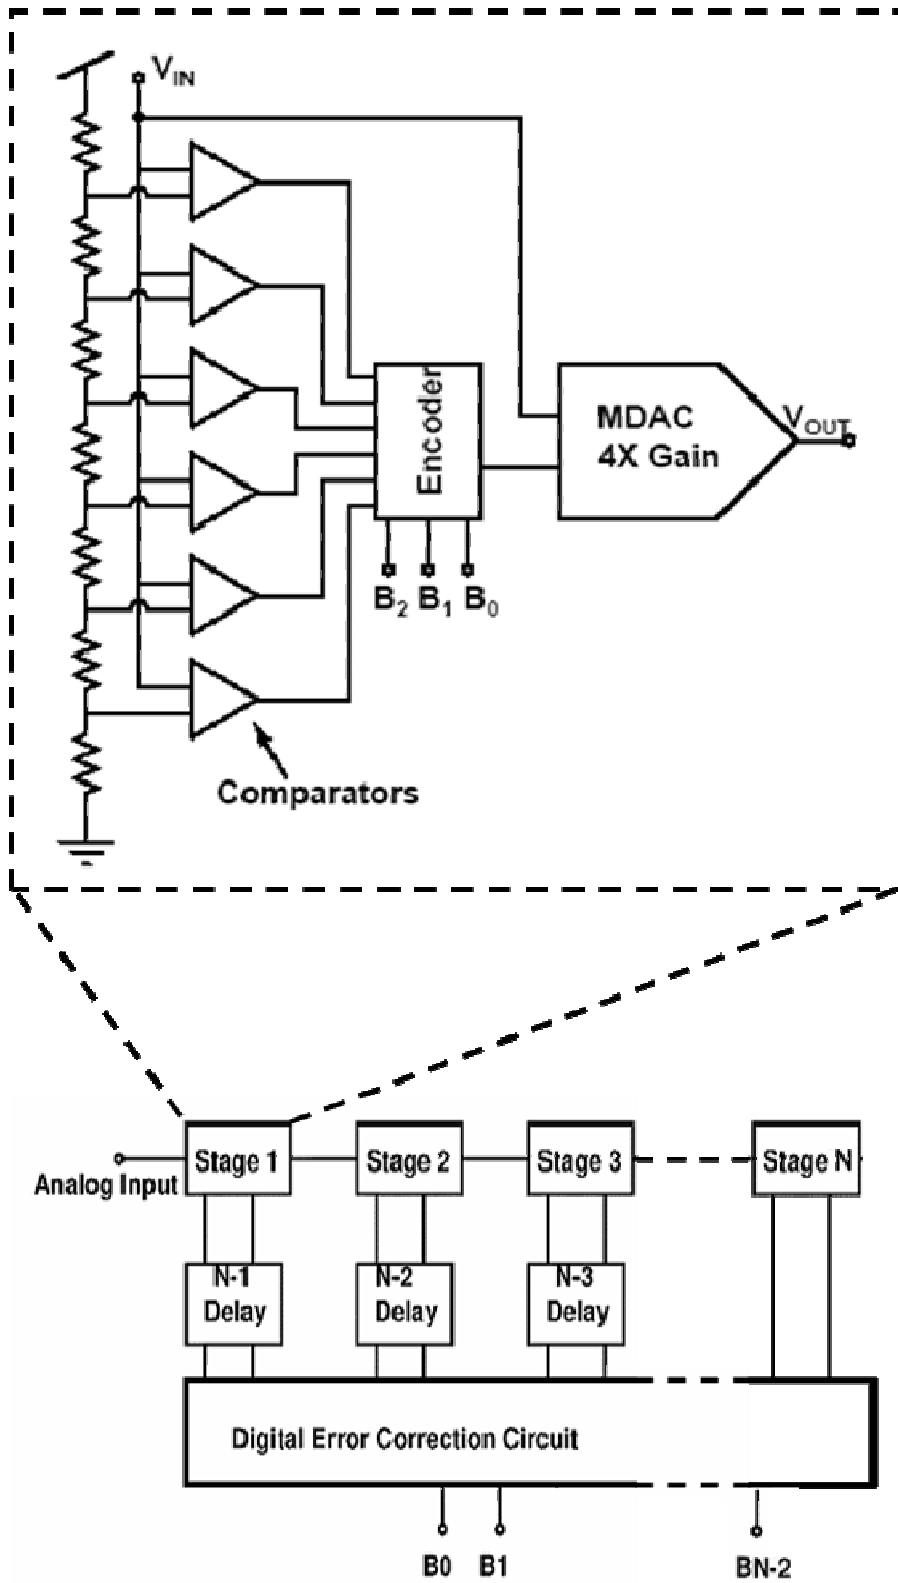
$V_{IN}$

Encoder

MDAC
4X Gain

$V_{OUT}$

$B_2$ $B_1$ $B_0$

Comparators

Analog Input

Stage 1

Stage 2

Stage 3

Stage N

N-1
Delay

N-2
Delay

N-3
Delay

Digital Error Correction Circuit

B0 B1

BN-2